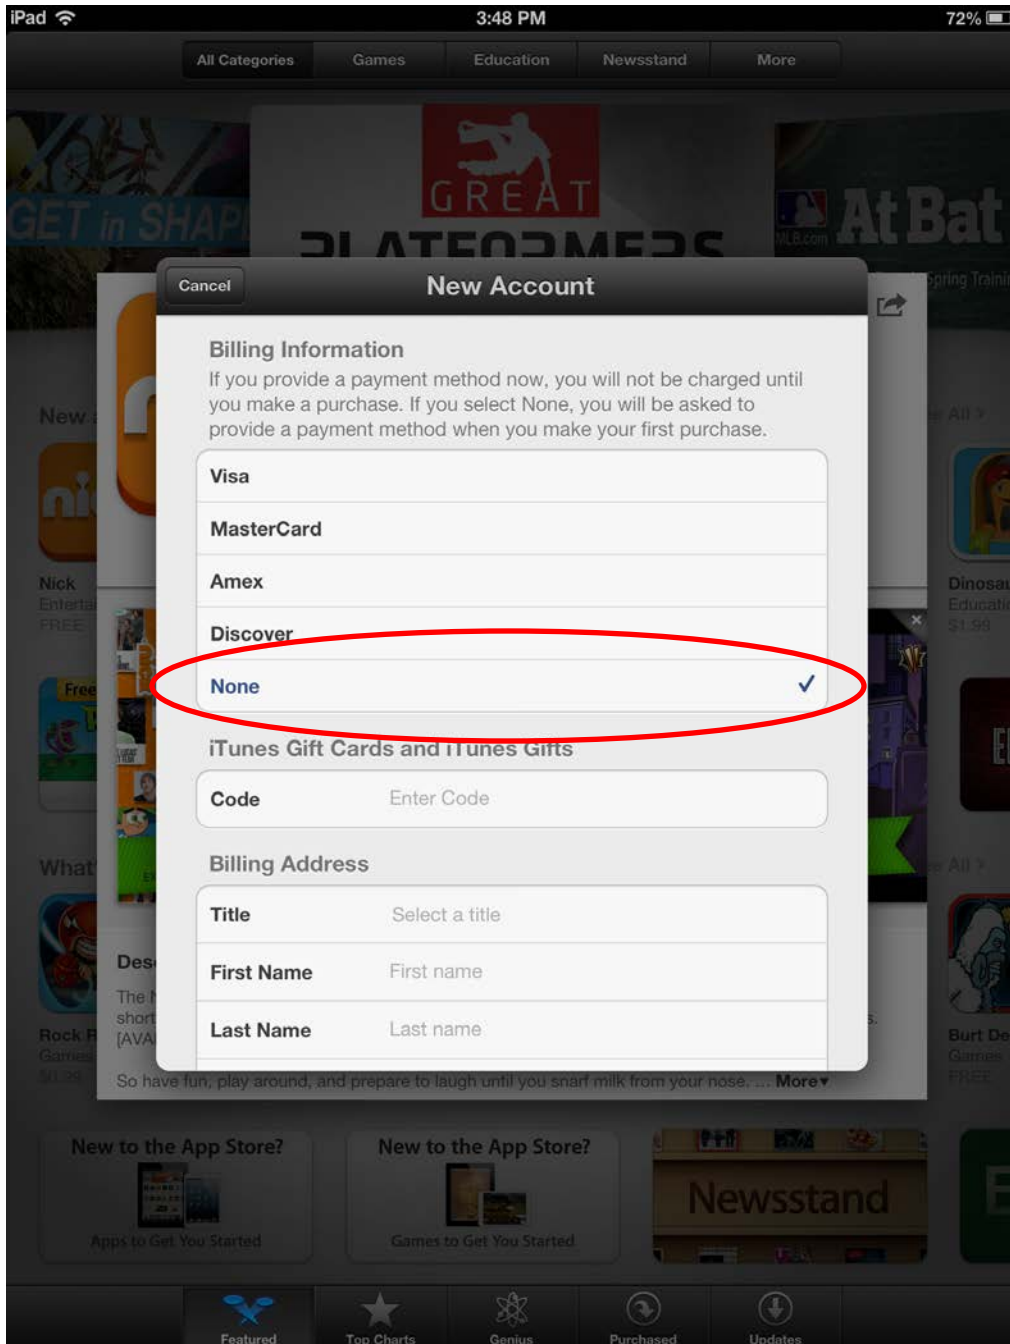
iPad 3:48 PM 72%

All Categories Games Education Newsstand More

GET in SHAPE GREAT PLATFORMERS At Bat MLB.com Spring Traini

Cancel New Account

Billing Information
If you provide a payment method now, you will not be charged until you make a purchase. If you select None, you will be asked to provide a payment method when you make your first purchase.

Visa
MasterCard
Amex
Discover
None ✓

iTunes Gift Cards and iTunes Gifts

Code Enter Code

Billing Address

Title Select a title
First Name First name
Last Name Last name

New
Nick
Entertai
FREE
Free
What
Rock R
Games
$0.99
Des
The N
short
[AVAI
Dinosau
Educatio
$1.99
Burt De
Games
FREE
e All >
e All >

So have fun, play around, and prepare to laugh until you snarf milk from your nose. ... More

New to the App Store?
Apps to Get You Started
New to the App Store?
Games to Get You Started
Newsstand

Featured Top Charts Genius Purchased Updates